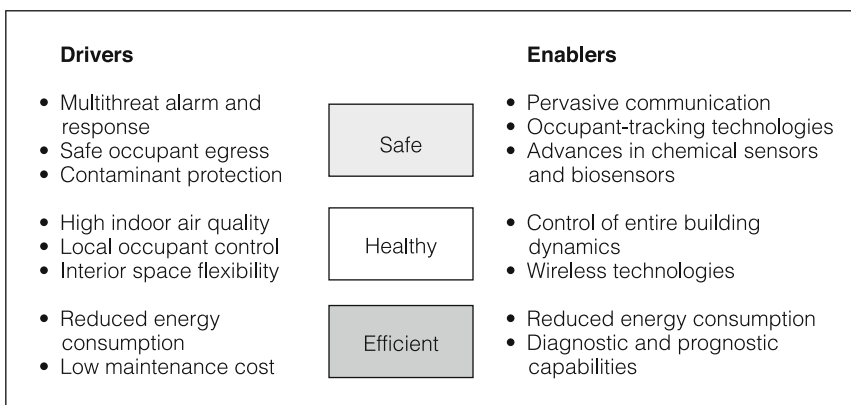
Drivers

• Multithreat alarm and response
• Safe occupant egress
• Contaminant protection

• High indoor air quality
• Local occupant control
• Interior space flexibility

• Reduced energy consumption
• Low maintenance cost

Safe

Healthy

Efficient

Enablers

• Pervasive communication
• Occupant-tracking technologies
• Advances in chemical sensors and biosensors

• Control of entire building dynamics
• Wireless technologies

• Reduced energy consumption
• Diagnostic and prognostic capabilities